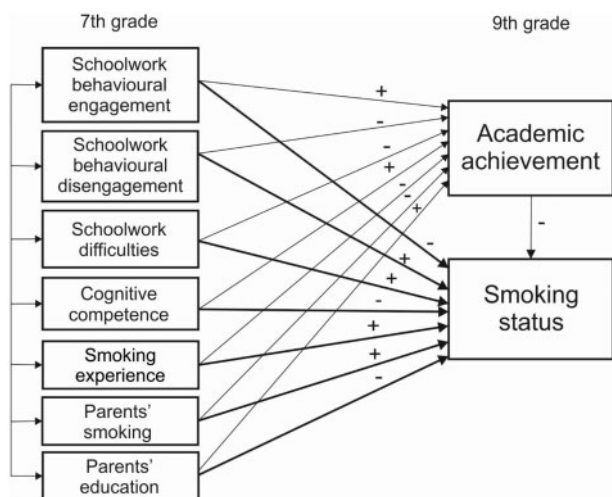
7th grade

9th grade

Schoolwork behavioural engagement

Schoolwork behavioural disengagement

Schoolwork difficulties

Cognitive competence

Smoking experience

Parents' smoking

Parents' education

Academic achievement

Smoking status

+
-
-
+
-
-
+
-
+
+
-
+
+
-
-